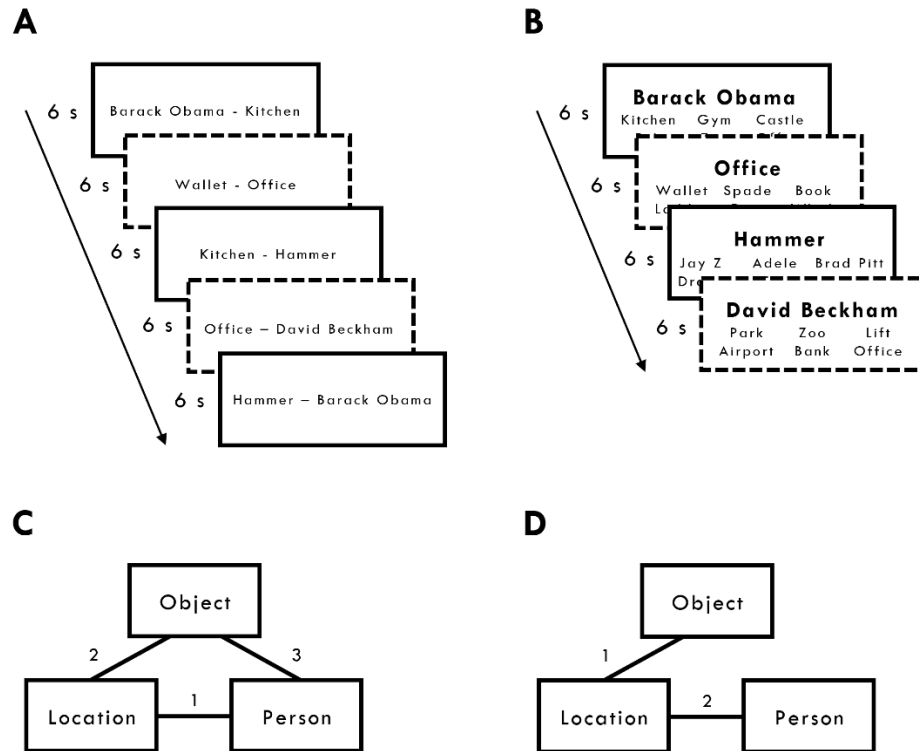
A

6 s
Barack Obama - Kitchen

6 s
Wallet - Office

6 s
Kitchen - Hammer

6 s
Office – David Beckham

6 s
Hammer – Barack Obama

B

6 s
Barack Obama
Kitchen Gym Castle

6 s
Office
Wallet Spade Book
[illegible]

6 s
Hammer
Jay Z Adele Brad Pitt
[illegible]

6 s
David Beckham
Park Zoo Lift
Airport Bank Office

C

Object
2
3
Location
1
Person

D

Object
1
Location
2
Person